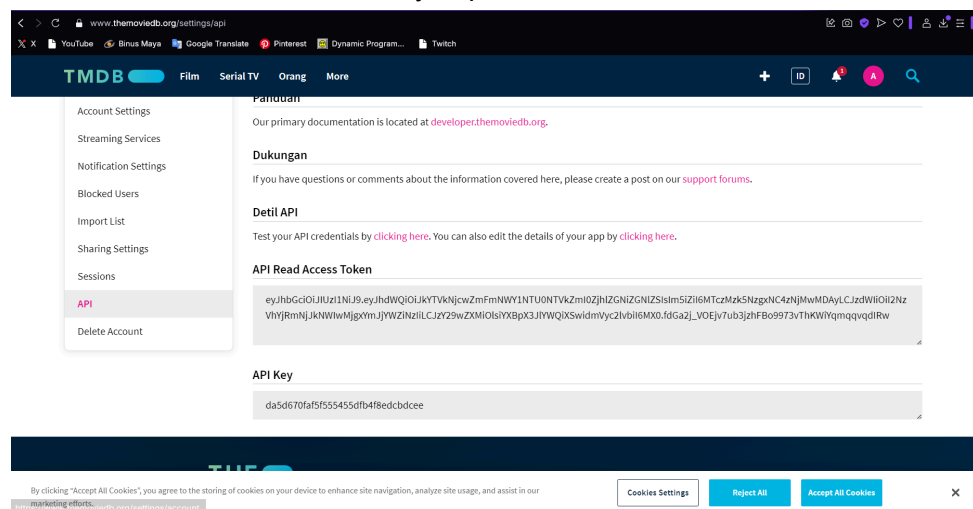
www.themoviedb.org/settings/api

X X YouTube Binus Maya Google Translate Pinterest Dynamic Program... Twitch

TMDB Film Serial TV Orang More ID 1 A

Account Settings
Streaming Services
Notification Settings
Blocked Users
Import List
Sharing Settings
Sessions
API
Delete Account

Panduan

Our primary documentation is located at developer.themoviedb.org.

Dukungan

If you have questions or comments about the information covered here, please create a post on our support forums.

Detil API

Test your API credentials by clicking here. You can also edit the details of your app by clicking here.

API Read Access Token

eyJhbGciOiJIUzI1NiJ9.eyJhdWQiOiJkYTVkNjcwZmFmNWY1NTU0NTVkZmI0ZjhlZGNiZGNlZSIsIm5iZiI6MTczMzk5NzgxNC4zNjMwMDAyLCJzdWIiOiI2NzVhYjRmNjJkNWIwMjgxYmJjYWZiNzIiLCJzY29wZXMiOlsiYXBpX3JlYWQiXSwidmVyc2lvbiI6MX0.fdGa2j_VOEjv7ub3jzhFBo9973vThKWiYqmqqvqdIRw

API Key

da5d670faf5f555455dfb4f8edcbdcee

THE

By clicking "Accept All Cookies", you agree to the storing of cookies on your device to enhance site navigation, analyze site usage, and assist in our marketing efforts.

Cookies Settings Reject All Accept All Cookies ×